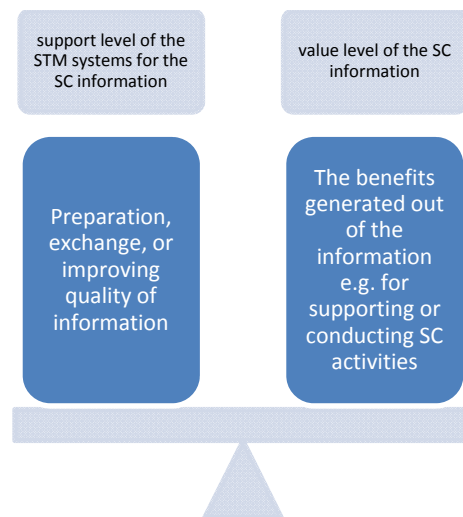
support level of the STM systems for the SC information

value level of the SC information

Preparation, exchange, or improving quality of information

The benefits generated out of the information e.g. for supporting or conducting SC activities